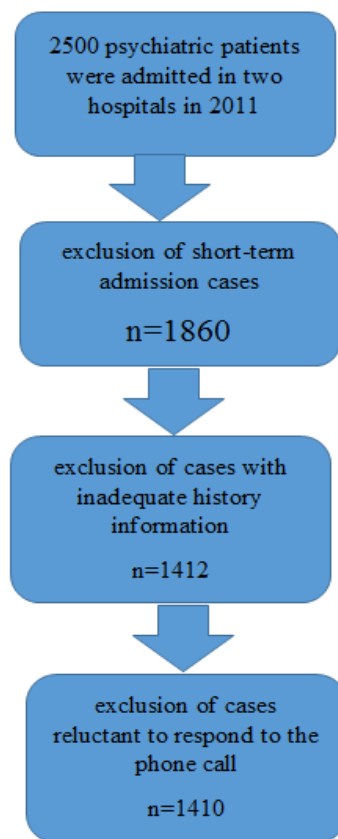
2500 psychiatric patients were admitted in two hospitals in 2011

exclusion of short-term admission cases

n=1860

exclusion of cases with inadequate history information

n=1412

exclusion of cases reluctant to respond to the phone call

n=1410